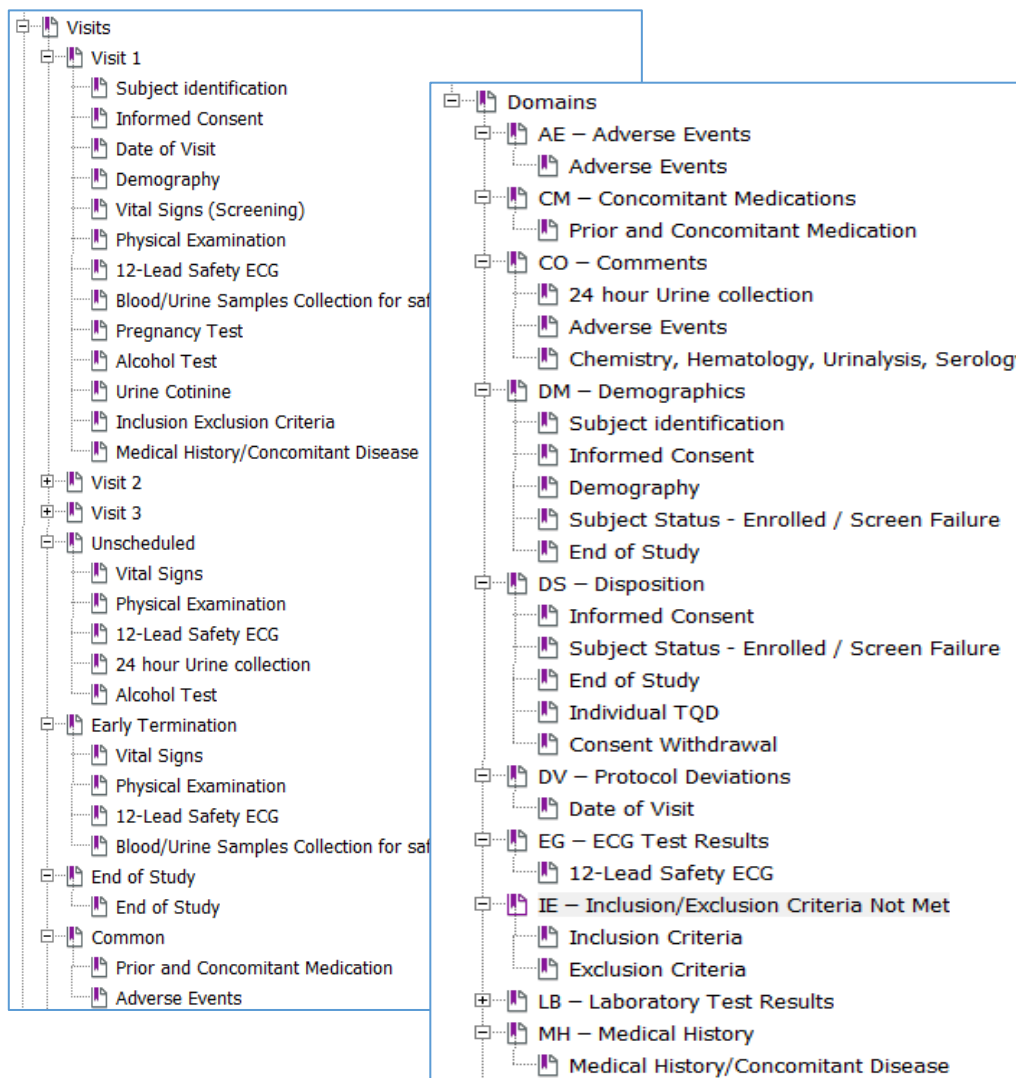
Visits
Visit 1
Subject identification
Informed Consent
Date of Visit
Demography
Vital Signs (Screening)
Physical Examination
12-Lead Safety ECG
Blood/Urine Samples Collection for saf
Pregnancy Test
Alcohol Test
Urine Cotinine
Inclusion Exclusion Criteria
Medical History/Concomitant Disease
Visit 2
Visit 3
Unscheduled
Vital Signs
Physical Examination
12-Lead Safety ECG
24 hour Urine collection
Alcohol Test
Early Termination
Vital Signs
Physical Examination
12-Lead Safety ECG
Blood/Urine Samples Collection for saf
End of Study
End of Study
Common
Prior and Concomitant Medication
Adverse Events

Domains
AE – Adverse Events
Adverse Events
CM – Concomitant Medications
Prior and Concomitant Medication
CO – Comments
24 hour Urine collection
Adverse Events
Chemistry, Hematology, Urinalysis, Serolog
DM – Demographics
Subject identification
Informed Consent
Demography
Subject Status - Enrolled / Screen Failure
End of Study
DS – Disposition
Informed Consent
Subject Status - Enrolled / Screen Failure
End of Study
Individual TQD
Consent Withdrawal
DV – Protocol Deviations
Date of Visit
EG – ECG Test Results
12-Lead Safety ECG
IE – Inclusion/Exclusion Criteria Not Met
Inclusion Criteria
Exclusion Criteria
LB – Laboratory Test Results
MH – Medical History
Medical History/Concomitant Disease